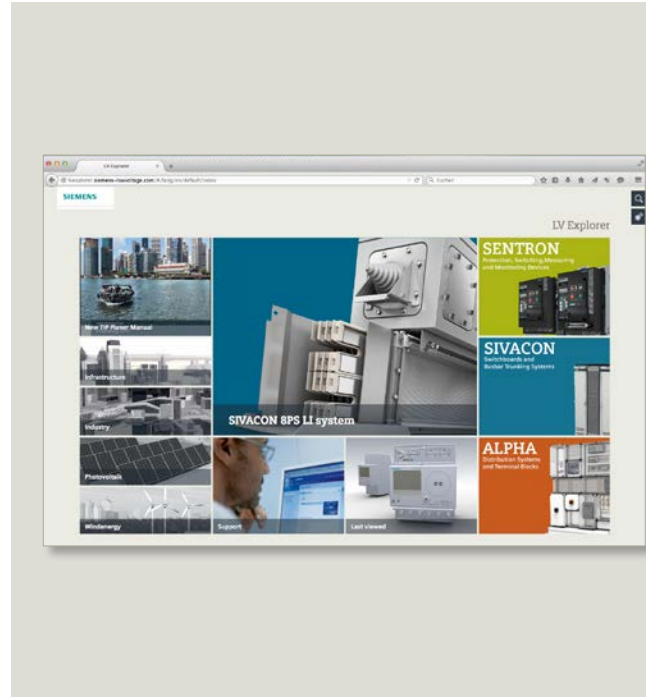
LV Explorer

siemens-lvexplorer.com/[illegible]

Suchen

SIEMENS

LV Explorer

New TIP Planer Manual

Infrastructure

Industry

Photovoltaic

Windenergy

SIVACON 8PS LI system

Support

Last viewed

SENTRON
Protection, Switching, Measuring and Monitoring Devices

SIVACON
Switchboards and Busbar Trunking Systems

ALPHA
Distribution Systems and Terminal Blocks